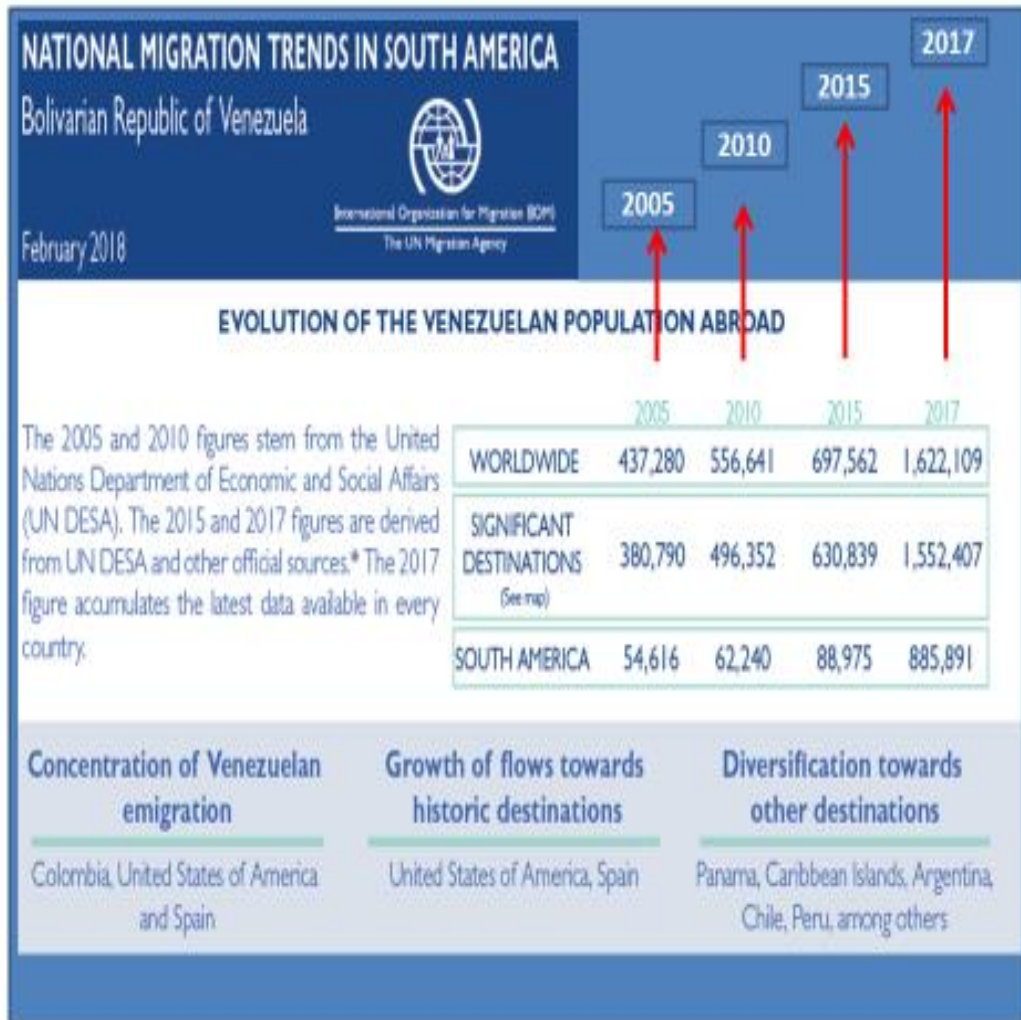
NATIONAL MIGRATION TRENDS IN SOUTH AMERICA
Bolivarian Republic of Venezuela
February 2018

International Organization for Migration (IOM)
The UN Migration Agency

2005
2010
2015
2017

EVOLUTION OF THE VENEZUELAN POPULATION ABROAD

The 2005 and 2010 figures stem from the United Nations Department of Economic and Social Affairs (UN DESA). The 2015 and 2017 figures are derived from UN DESA and other official sources.* The 2017 figure accumulates the latest data available in every country.

| | 2005 | 2010 | 2015 | 2017 |
|---|---|---|---|---|
| WORLDWIDE | 437,280 | 556,641 | 697,562 | 1,622,109 |
| SIGNIFICANT DESTINATIONS (See map) | 380,790 | 496,352 | 630,839 | 1,552,407 |
| SOUTH AMERICA | 54,616 | 62,240 | 88,975 | 885,891 |

Concentration of Venezuelan emigration
Colombia, United States of America and Spain

Growth of flows towards historic destinations
United States of America, Spain

Diversification towards other destinations
Panama, Caribbean Islands, Argentina, Chile, Peru, among others